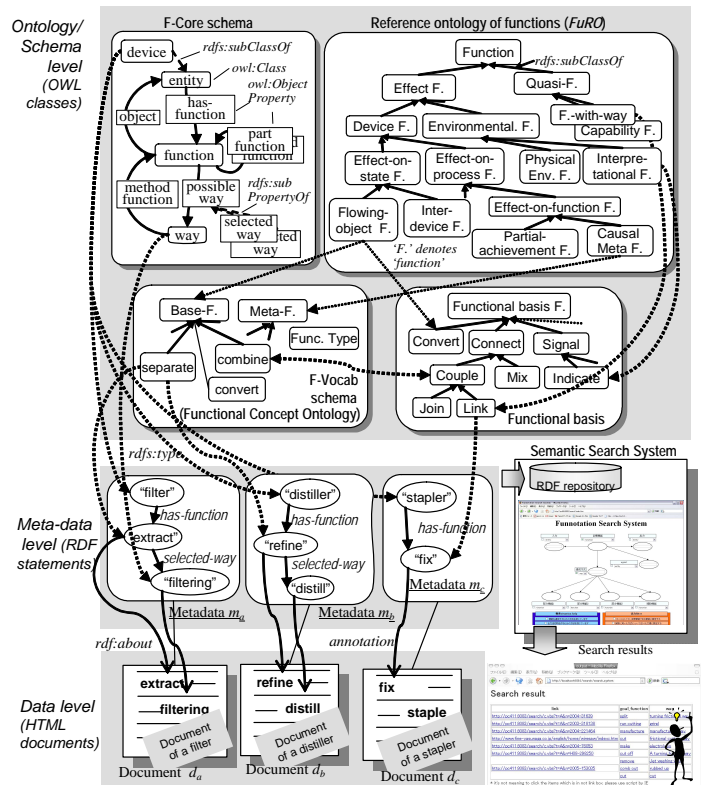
Ontology/ Schema level (OWL classes)

F-Core schema

device
rdfs:subClassOf
entity
owl:Class
owl:Object Property
has-function
object
part function
function
method function
possible way
rdfs:sub PropertyOf
selected way
way

Reference ontology of functions (FuRO)

Function
rdfs:subClassOf
Quasi-F.
Effect F.
F.-with-way
Capability F.
Device F.
Environmental. F.
Effect-on-state F.
Effect-on-process F.
Physical Env. F.
Interpretational F.
Flowing-object F.
Inter-device F.
Effect-on-function F.
Partial-achievement F.
Causal Meta F.
'F.' denotes 'function'

Base-F.
Meta-F.
Func. Type
separate
combine
convert
F-Vocab schema (Functional Concept Ontology)

Functional basis F.
Convert
Connect
Signal
Couple
Mix
Indicate
Join
Link
Functional basis

rdfs:type

Meta-data level (RDF statements)

"filter"
has-function
"extract"
selected-way
"filtering"
Metadata $m_a$

"distiller"
has-function
"refine"
selected-way
"distill"
Metadata $m_b$

"stapler"
has-function
"fix"
Metadata $m_c$

Semantic Search System
RDF repository
Funnotation Search System
Search results

rdf:about
annotation

Data level (HTML documents)

extract
filtering
Document of a filter
Document $d_a$

refine
distill
Document of a distiller
Document $d_b$

fix
staple
Document of a stapler
Document $d_c$

Search result